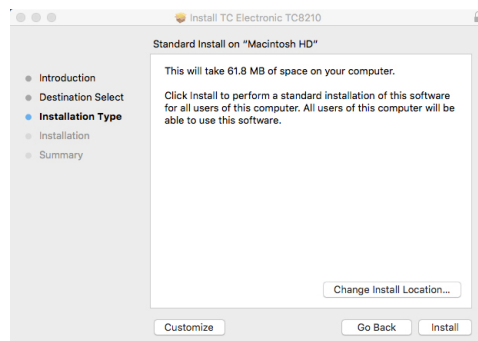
Install TC Electronic TC8210

Standard Install on "Macintosh HD"

Introduction
Destination Select
Installation Type
Installation
Summary

This will take 61.8 MB of space on your computer.

Click Install to perform a standard installation of this software for all users of this computer. All users of this computer will be able to use this software.

Change Install Location...

Customize

Go Back

Install